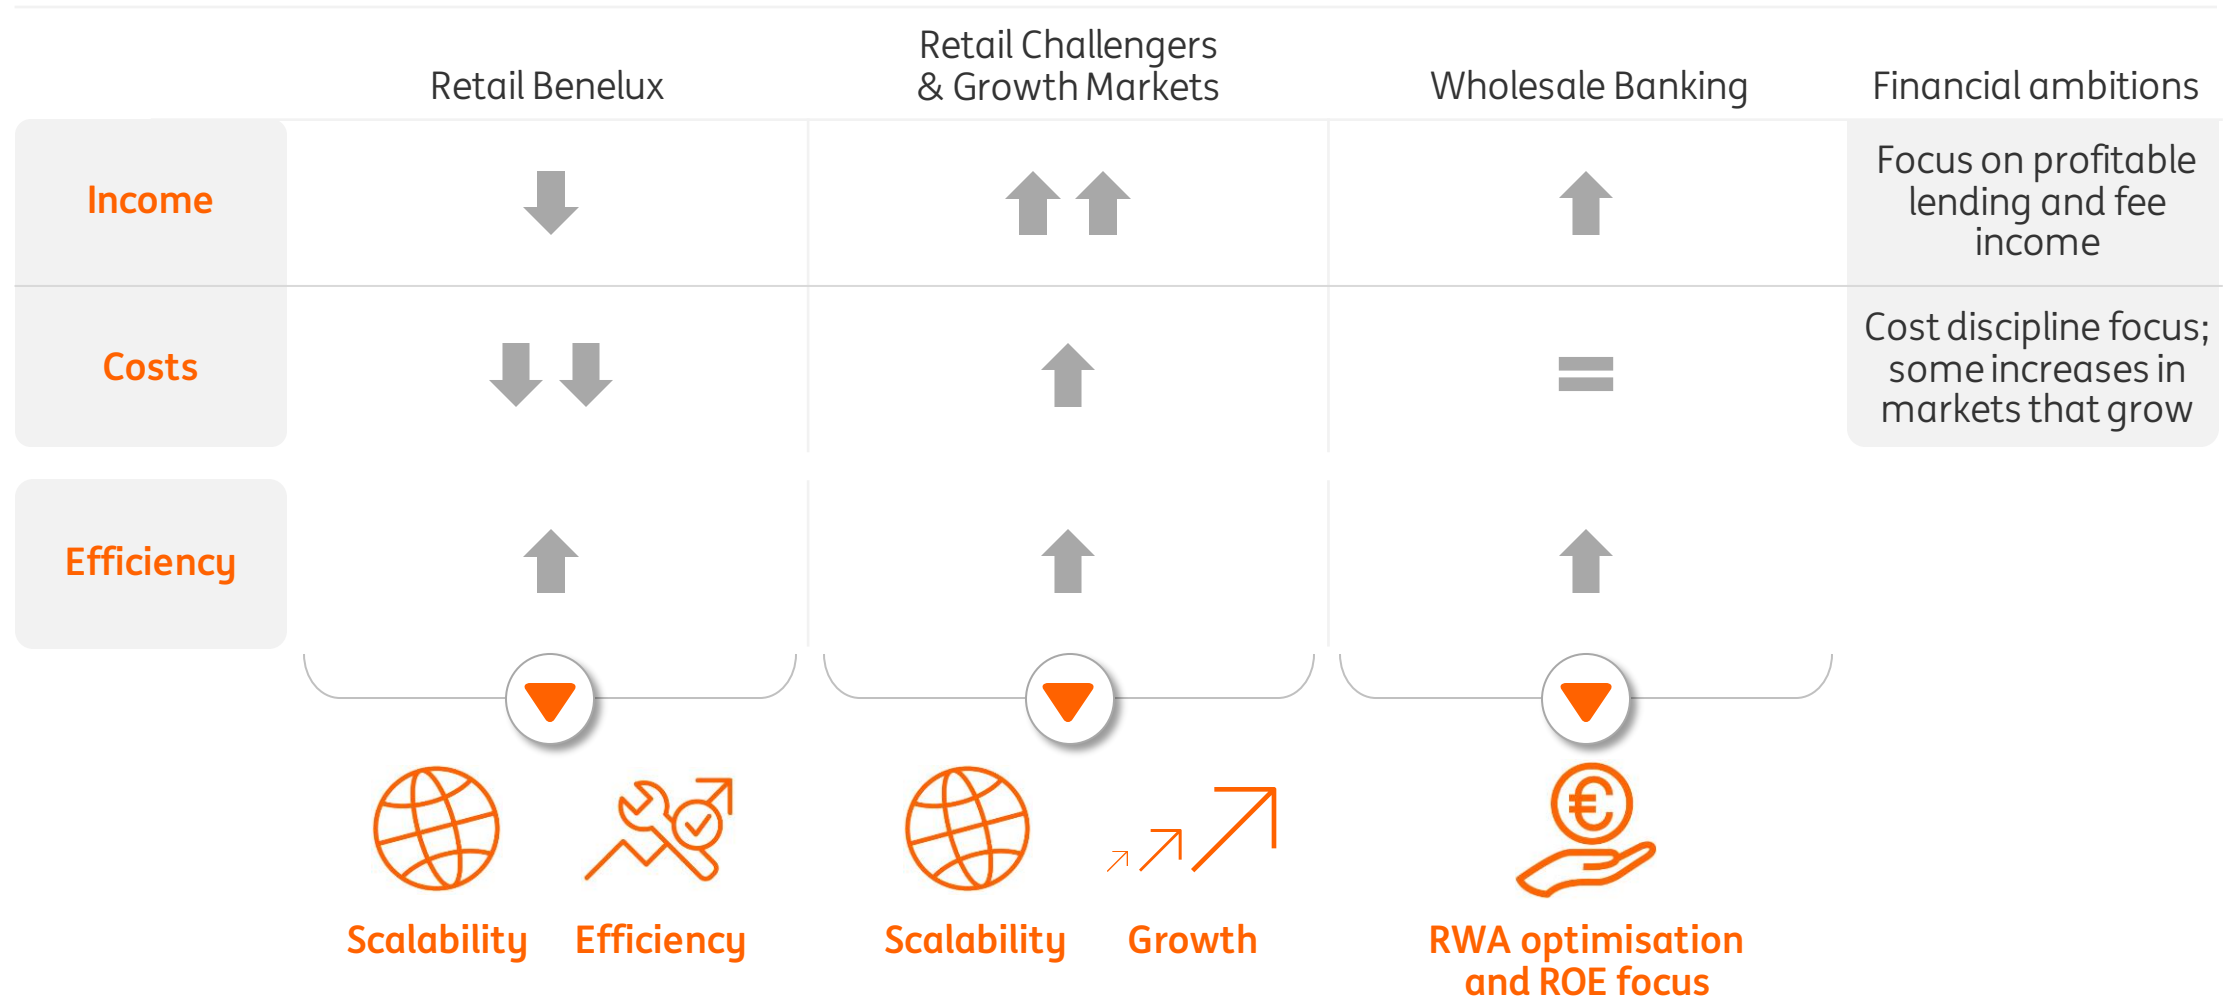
| | Retail Benelux | Retail Challengers & Growth Markets | Wholesale Banking | Financial ambitions |
|---|---|---|---|---|
| Income | | | | Focus on profitable lending and fee income |
| Costs | | | | Cost discipline focus; some increases in markets that grow |
| Efficiency | | | | |

Scalability Efficiency

Scalability Growth

RWA optimisation and ROE focus